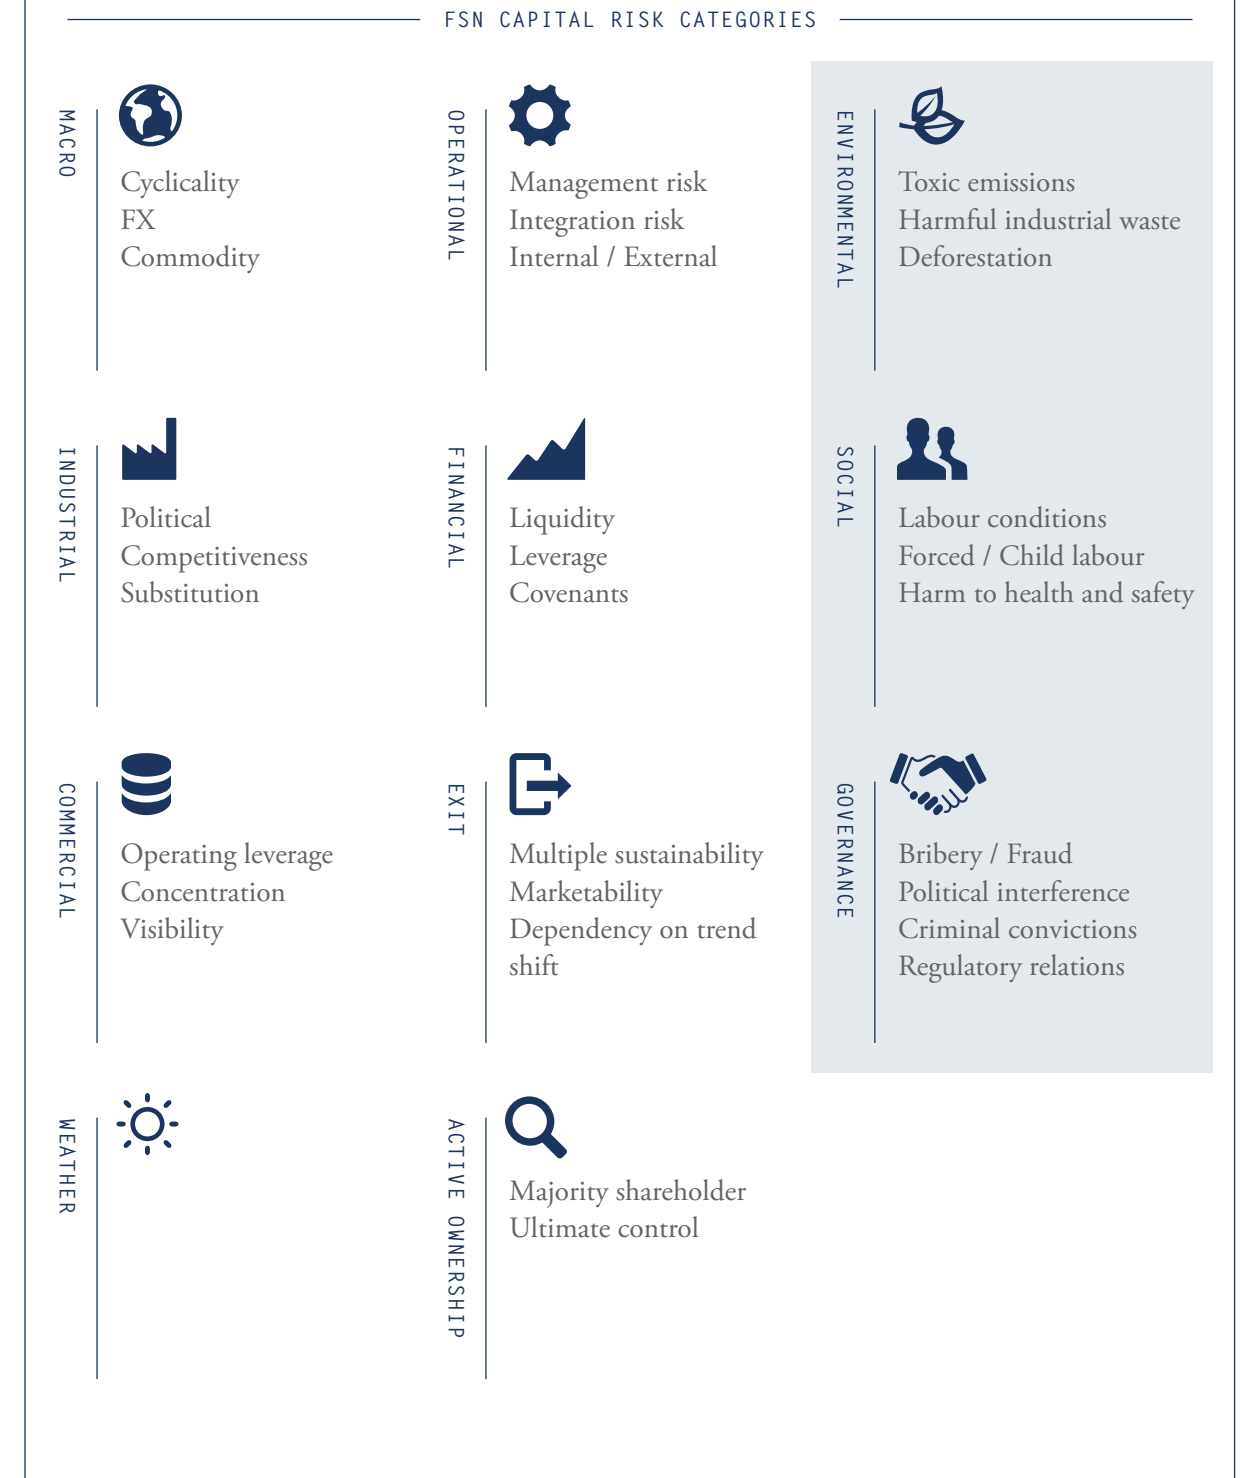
FSN CAPITAL RISK CATEGORIES

MACRO
Cyclicality
FX
Commodity

OPERATIONAL
Management risk
Integration risk
Internal / External

ENVIRONMENTAL
Toxic emissions
Harmful industrial waste
Deforestation

INDUSTRIAL
Political
Competitiveness
Substitution

FINANCIAL
Liquidity
Leverage
Covenants

SOCIAL
Labour conditions
Forced / Child labour
Harm to health and safety

COMMERCIAL
Operating leverage
Concentration
Visibility

EXIT
Multiple sustainability
Marketability
Dependency on trend shift

GOVERNANCE
Bribery / Fraud
Political interference
Criminal convictions
Regulatory relations

WEATHER

ACTIVE OWNERSHIP
Majority shareholder
Ultimate control